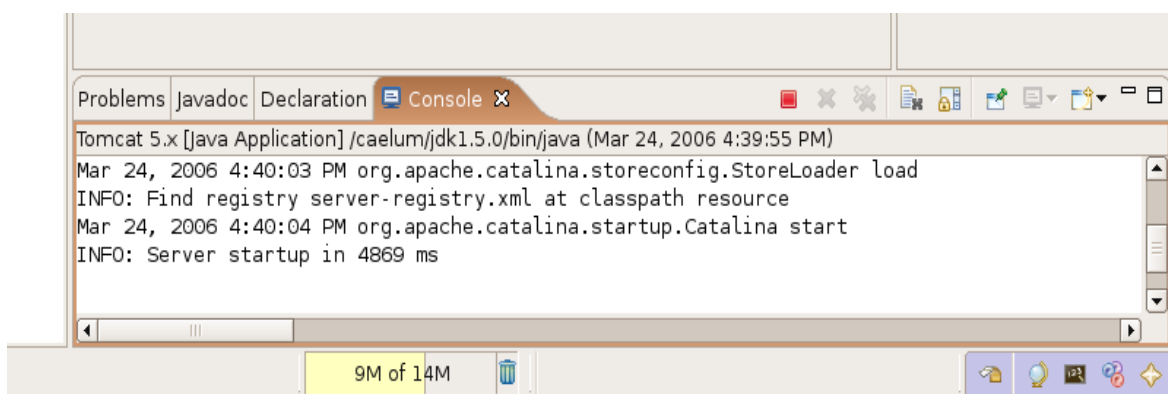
Problems Javadoc Declaration Console

Tomcat 5.x [Java Application] /caelum/jdk1.5.0/bin/java (Mar 24, 2006 4:39:55 PM)

Mar 24, 2006 4:40:03 PM org.apache.catalina.storeconfig.StoreLoader load
INFO: Find registry server-registry.xml at classpath resource
Mar 24, 2006 4:40:04 PM org.apache.catalina.startup.Catalina start
INFO: Server startup in 4869 ms

9M of 14M